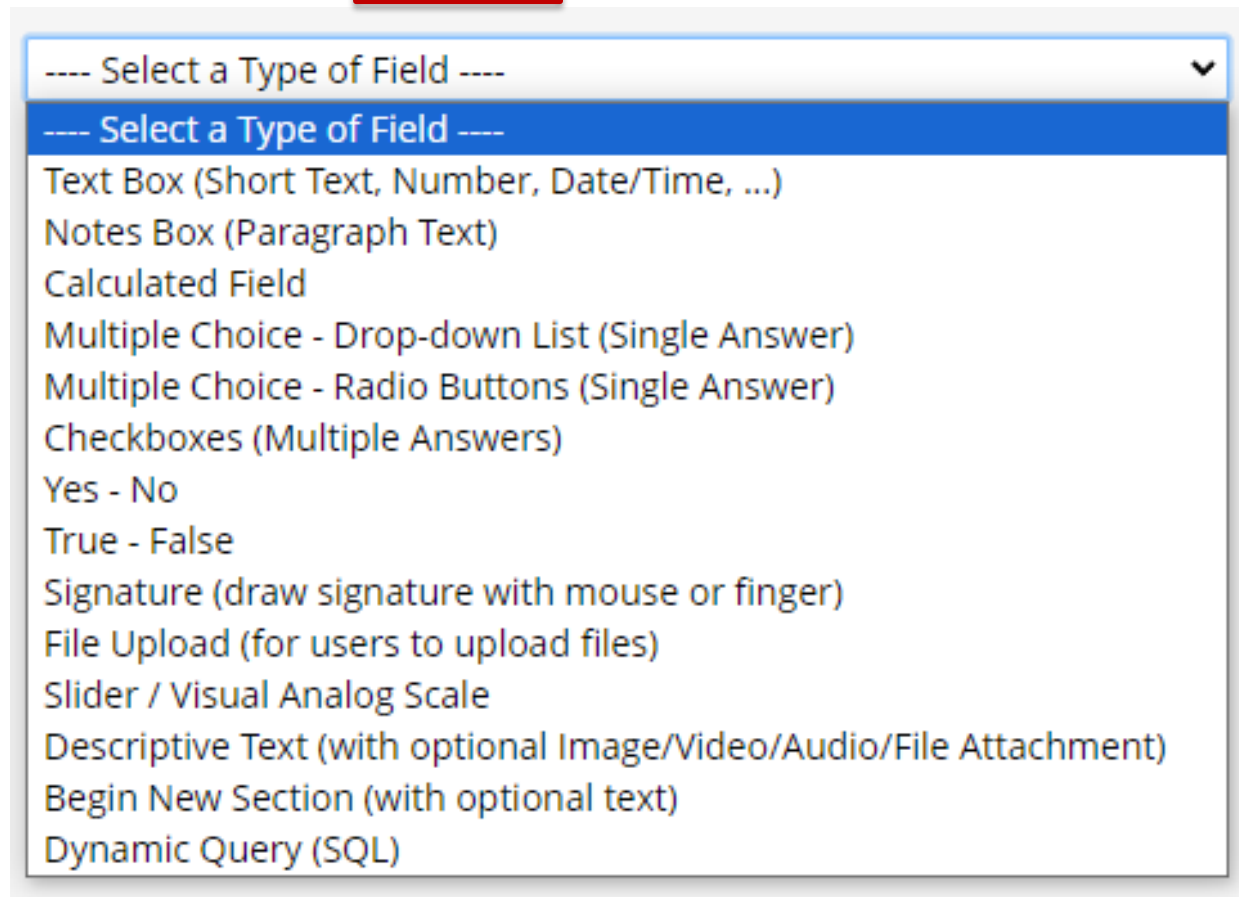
---- Select a Type of Field ----

---- Select a Type of Field ----
Text Box (Short Text, Number, Date/Time, ...)
Notes Box (Paragraph Text)
Calculated Field
Multiple Choice - Drop-down List (Single Answer)
Multiple Choice - Radio Buttons (Single Answer)
Checkboxes (Multiple Answers)
Yes - No
True - False
Signature (draw signature with mouse or finger)
File Upload (for users to upload files)
Slider / Visual Analog Scale
Descriptive Text (with optional Image/Video/Audio/File Attachment)
Begin New Section (with optional text)
Dynamic Query (SQL)